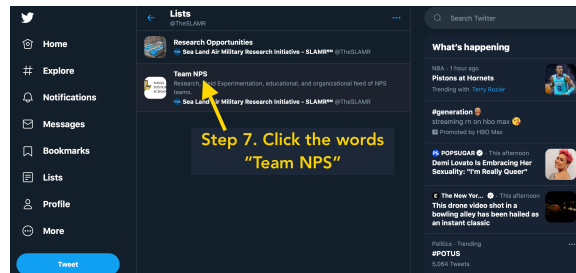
Home
Explore
Notifications
Messages
Bookmarks
Lists
Profile
More
Tweet

Lists
@TheSLAMR

Research Opportunities
Sea Land Air Military Research Initiative - SLAMR℠ @TheSLAMR

Team NPS
Research field Experimentation, educational, and organizational feed of NPS teams.
Sea Land Air Military Research Initiative - SLAMR℠ @TheSLAMR

Step 7. Click the words "Team NPS"

Search Twitter

What's happening

NBA · 1 hour ago
Pistons at Hornets
Trending with Terry Rozier

#generation
streaming rn on hbo max
Promoted by HBO Max

POPSUGAR · This afternoon
Demi Lovato Is Embracing Her Sexuality: "I'm Really Queer"

The New Yor... · This afternoon
This drone video shot in a bowling alley has been hailed as an instant classic

Politics · Trending
#POTUS
5,064 Tweets